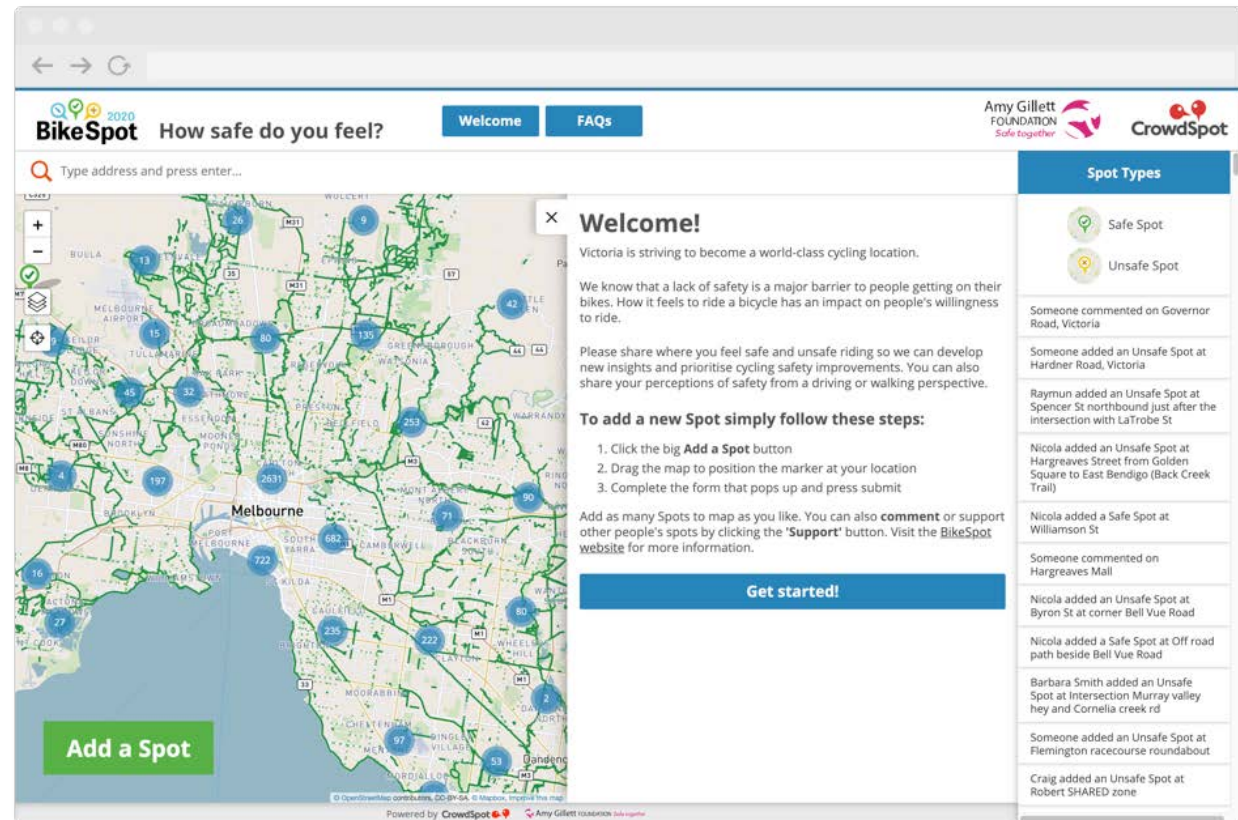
2020
BikeSpot How safe do you feel?

Welcome FAQs

Amy Gillett FOUNDATION Safe together

CrowdSpot

Type address and press enter...

Spot Types

Safe Spot

Unsafe Spot

Someone commented on Governor Road, Victoria

Someone added an Unsafe Spot at Hardner Road, Victoria

Raymun added an Unsafe Spot at Spencer St northbound just after the intersection with LaTrobe St

Nicola added an Unsafe Spot at Hargreaves Street from Golden Square to East Bendigo (Back Creek Trail)

Nicola added a Safe Spot at Williamson St

Someone commented on Hargreaves Mall

Nicola added an Unsafe Spot at Byron St at corner Bell Vue Road

Nicola added a Safe Spot at Off road path beside Bell Vue Road

Barbara Smith added an Unsafe Spot at Intersection Murray valley hey and Cornelia creek rd

Someone added an Unsafe Spot at Flemington racecourse roundabout

Craig added an Unsafe Spot at Robert SHARED zone

Welcome!

Victoria is striving to become a world-class cycling location.

We know that a lack of safety is a major barrier to people getting on their bikes. How it feels to ride a bicycle has an impact on people's willingness to ride.

Please share where you feel safe and unsafe riding so we can develop new insights and prioritise cycling safety improvements. You can also share your perceptions of safety from a driving or walking perspective.

To add a new Spot simply follow these steps:

1. Click the big Add a Spot button
2. Drag the map to position the marker at your location
3. Complete the form that pops up and press submit

Add as many Spots to map as you like. You can also comment or support other people's spots by clicking the 'Support' button. Visit the BikeSpot website for more information.

Get started!

Melbourne

26 9 13 42 15 80 135 45 32 253 197 2631 90 4 71 682 722 16 80 235 222 27 2 97 53

Add a Spot

© OpenStreetMap contributors, CC-BY-SA, © Mapbox, Improve this map

Powered by CrowdSpot Amy Gillett FOUNDATION Safe together